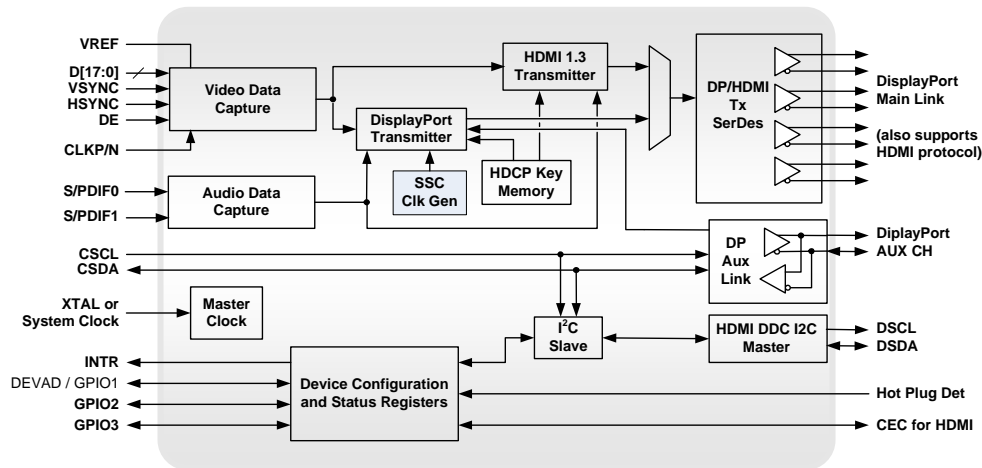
VREF
D[17:0]
VSYNC
HSYNC
DE
CLKP/N
Video Data Capture
HDMI 1.3 Transmitter
DisplayPort Transmitter
SSC Clk Gen
HDCP Key Memory
DP/HDMI Tx SerDes
DisplayPort Main Link
(also supports HDMI protocol)
S/PDIF0
S/PDIF1
Audio Data Capture
DP Aux Link
DiplayPort AUX CH
CSCL
CSDA
XTAL or System Clock
Master Clock
$I^2C$ Slave
HDMI DDC I2C Master
DSCL
DSDA
INTR
DEVAD / GPIO1
GPIO2
GPIO3
Device Configuration and Status Registers
Hot Plug Det
CEC for HDMI